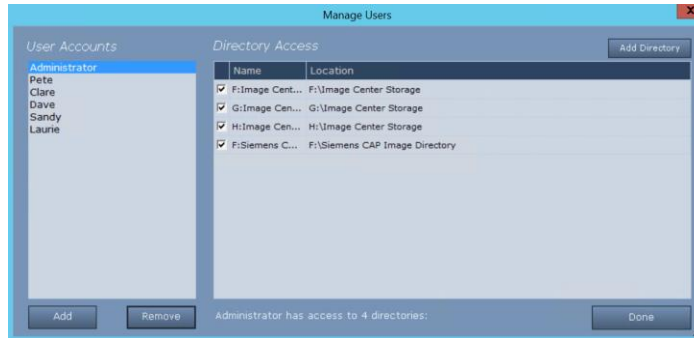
Manage Users

User Accounts

Administrator
Pete
Clare
Dave
Sandy
Laurie

Directory Access

Add Directory

| | Name | Location |
|---|---|---|
| ☑ | F:Image Cent... | F:\Image Center Storage |
| ☑ | G:Image Cen... | G:\Image Center Storage |
| ☑ | H:Image Cen... | H:\Image Center Storage |
| ☑ | F:Siemens C... | F:\Siemens CAP Image Directory |

Add

Remove

Administrator has access to 4 directories:

Done